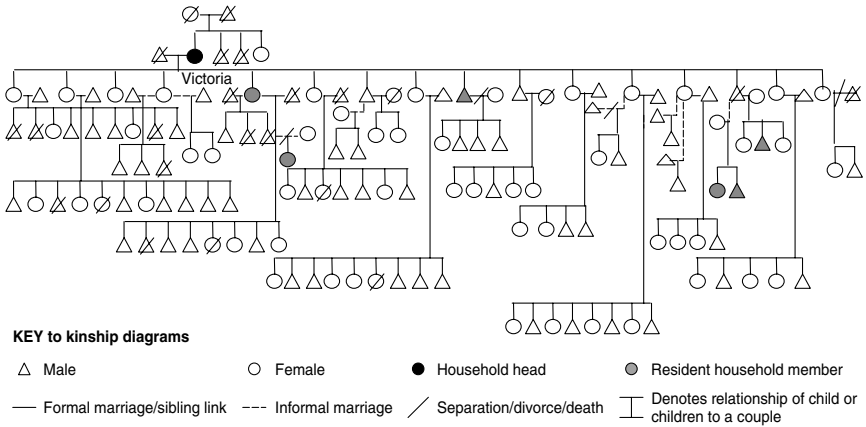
Victoria

KEY to kinship diagrams

△ Male

○ Female

● Household head

● Resident household member

— Formal marriage/sibling link

--- Informal marriage

/ Separation/divorce/death

Denotes relationship of child or children to a couple